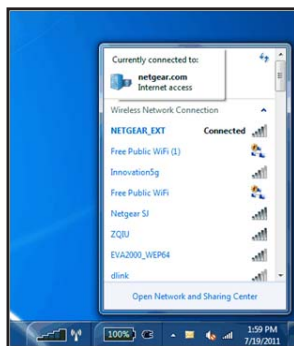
Currently connected to:
netgear.com
Internet access

Wireless Network Connection

NETGEAR_EXT Connected
Free Public WiFi (1)
Innovation5g
Free Public WiFi
Netgear SJ
ZQJU
EVA2000_WEP64
dlink

Open Network and Sharing Center

100%

1:59 PM
7/19/2011